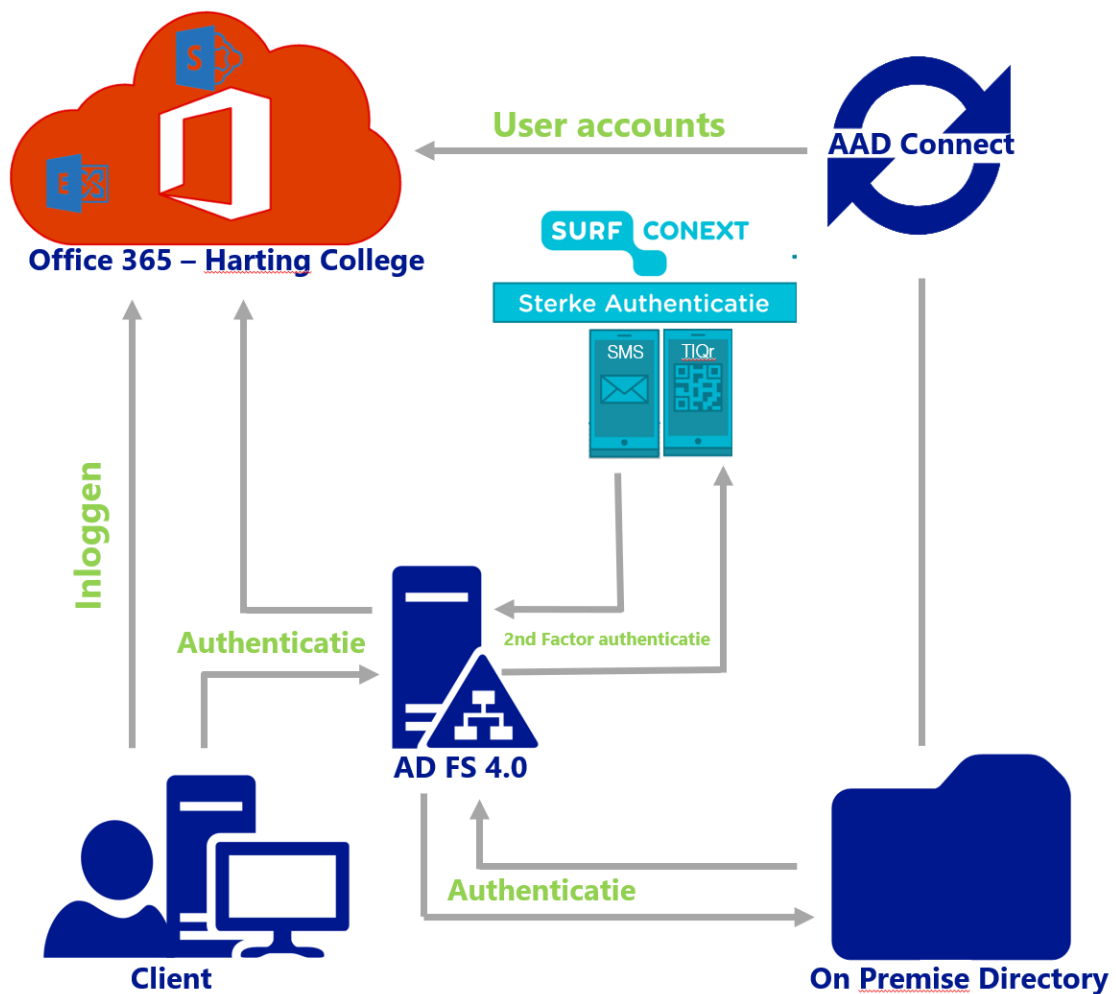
S

E

Office 365 – Harting College

User accounts

AAD Connect

SURF CONEXT

Sterke Authenticatie

SMS

TIQr

Inloggen

Authenticatie

2nd Factor authenticatie

AD FS 4.0

Authenticatie

Client

On Premise Directory